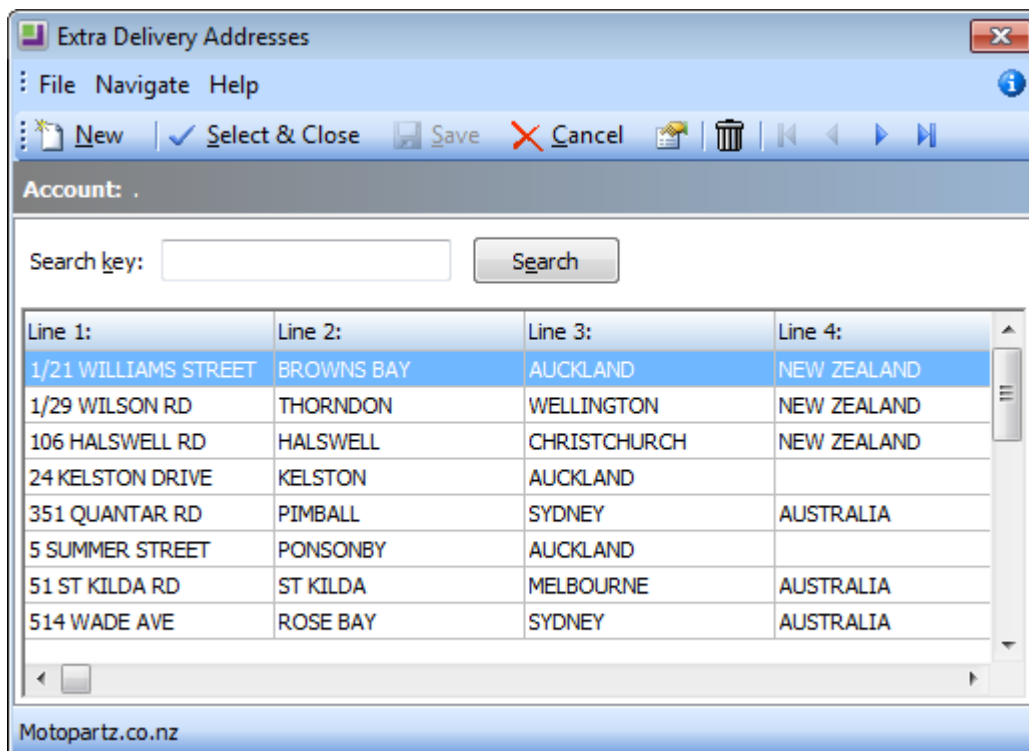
Extra Delivery Addresses

File Navigate Help

New Select & Close Save Cancel

Account: .

Search key: Search

| Line 1: | Line 2: | Line 3: | Line 4: |
|---|---|---|---|
| 1/21 WILLIAMS STREET | BROWNS BAY | AUCKLAND | NEW ZEALAND |
| 1/29 WILSON RD | THORNDON | WELLINGTON | NEW ZEALAND |
| 106 HALSWELL RD | HALSWELL | CHRISTCHURCH | NEW ZEALAND |
| 24 KELSTON DRIVE | KELSTON | AUCKLAND | |
| 351 QUANTAR RD | PIMBALL | SYDNEY | AUSTRALIA |
| 5 SUMMER STREET | PONSONBY | AUCKLAND | |
| 51 ST KILDA RD | ST KILDA | MELBOURNE | AUSTRALIA |
| 514 WADE AVE | ROSE BAY | SYDNEY | AUSTRALIA |

Motopartz.co.nz